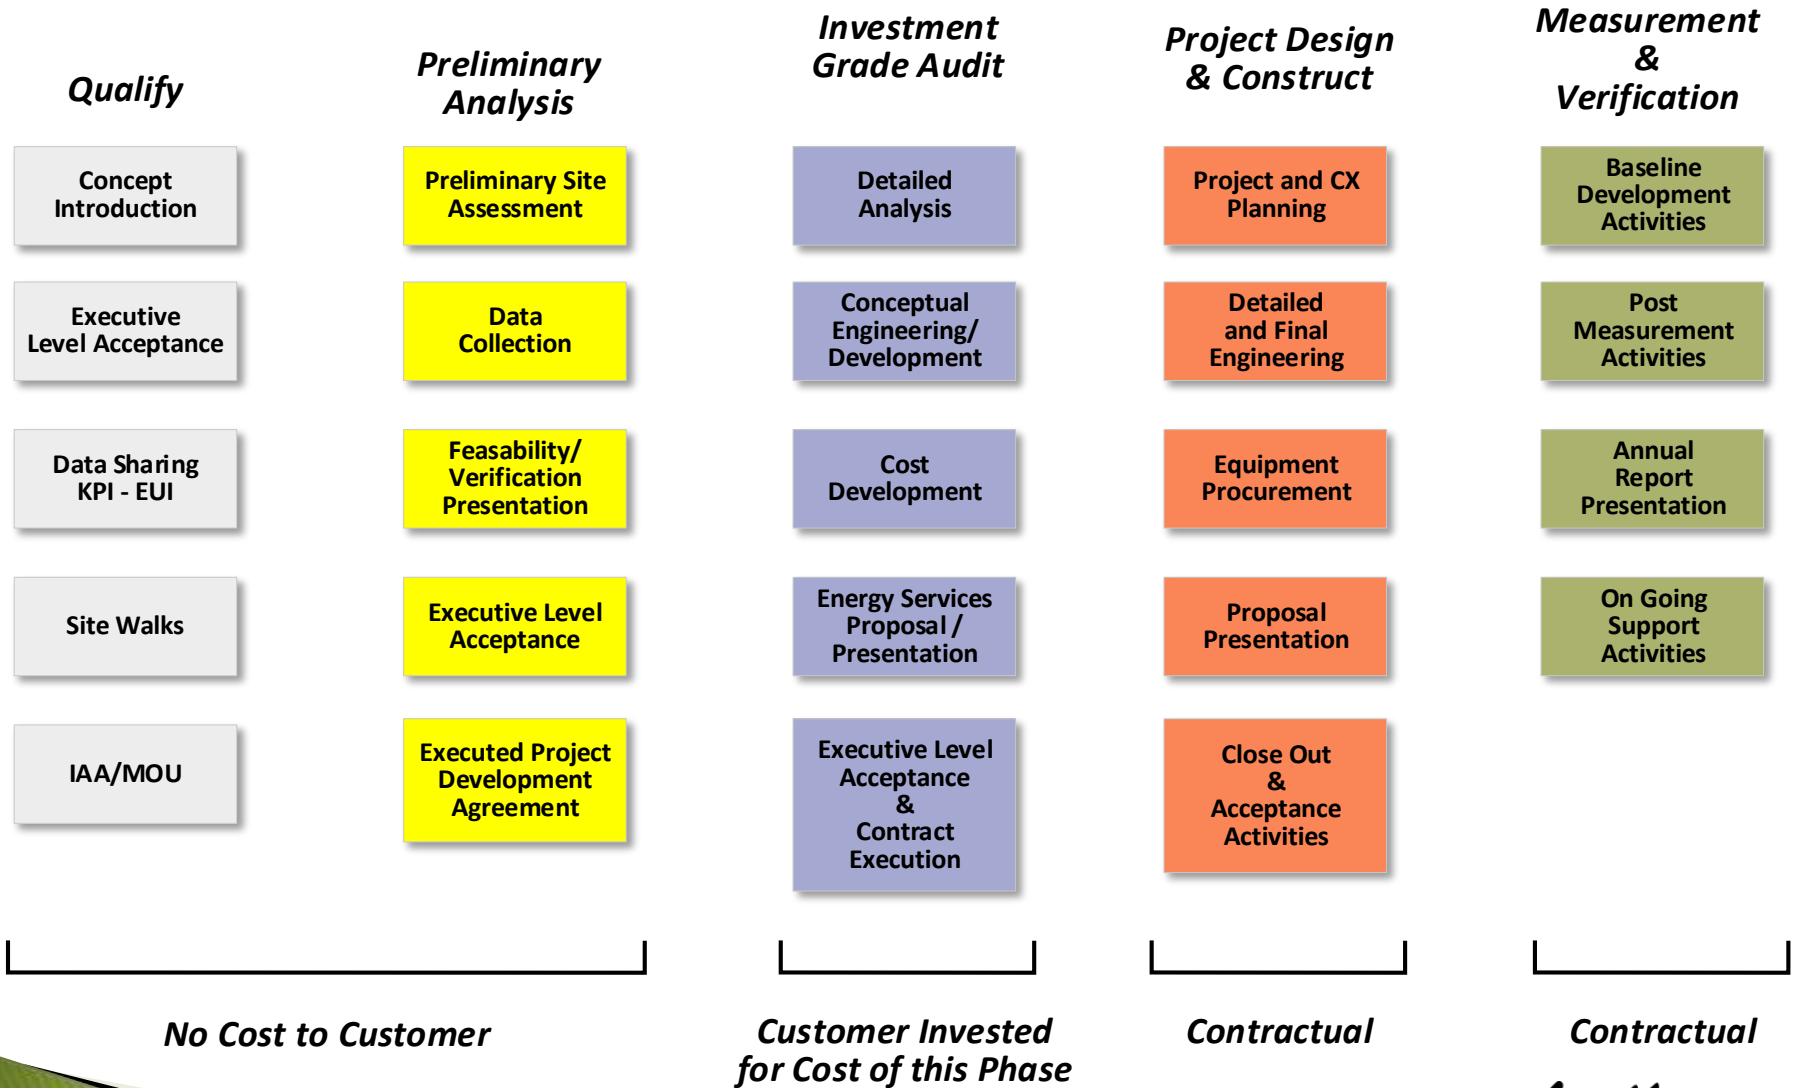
Qualify

Concept Introduction

Executive Level Acceptance

Data Sharing KPI - EUI

Site Walks

IAA/MOU

Preliminary Analysis

Preliminary Site Assessment

Data Collection

Feasability/ Verification Presentation

Executive Level Acceptance

Executed Project Development Agreement

Investment Grade Audit

Detailed Analysis

Conceptual Engineering/ Development

Cost Development

Energy Services Proposal / Presentation

Executive Level Acceptance & Contract Execution

Project Design & Construct

Project and CX Planning

Detailed and Final Engineering

Equipment Procurement

Proposal Presentation

Close Out & Acceptance Activities

Measurement & Verification

Baseline Development Activities

Post Measurement Activities

Annual Report Presentation

On Going Support Activities

No Cost to Customer

Customer Invested for Cost of this Phase

Contractual

Contractual